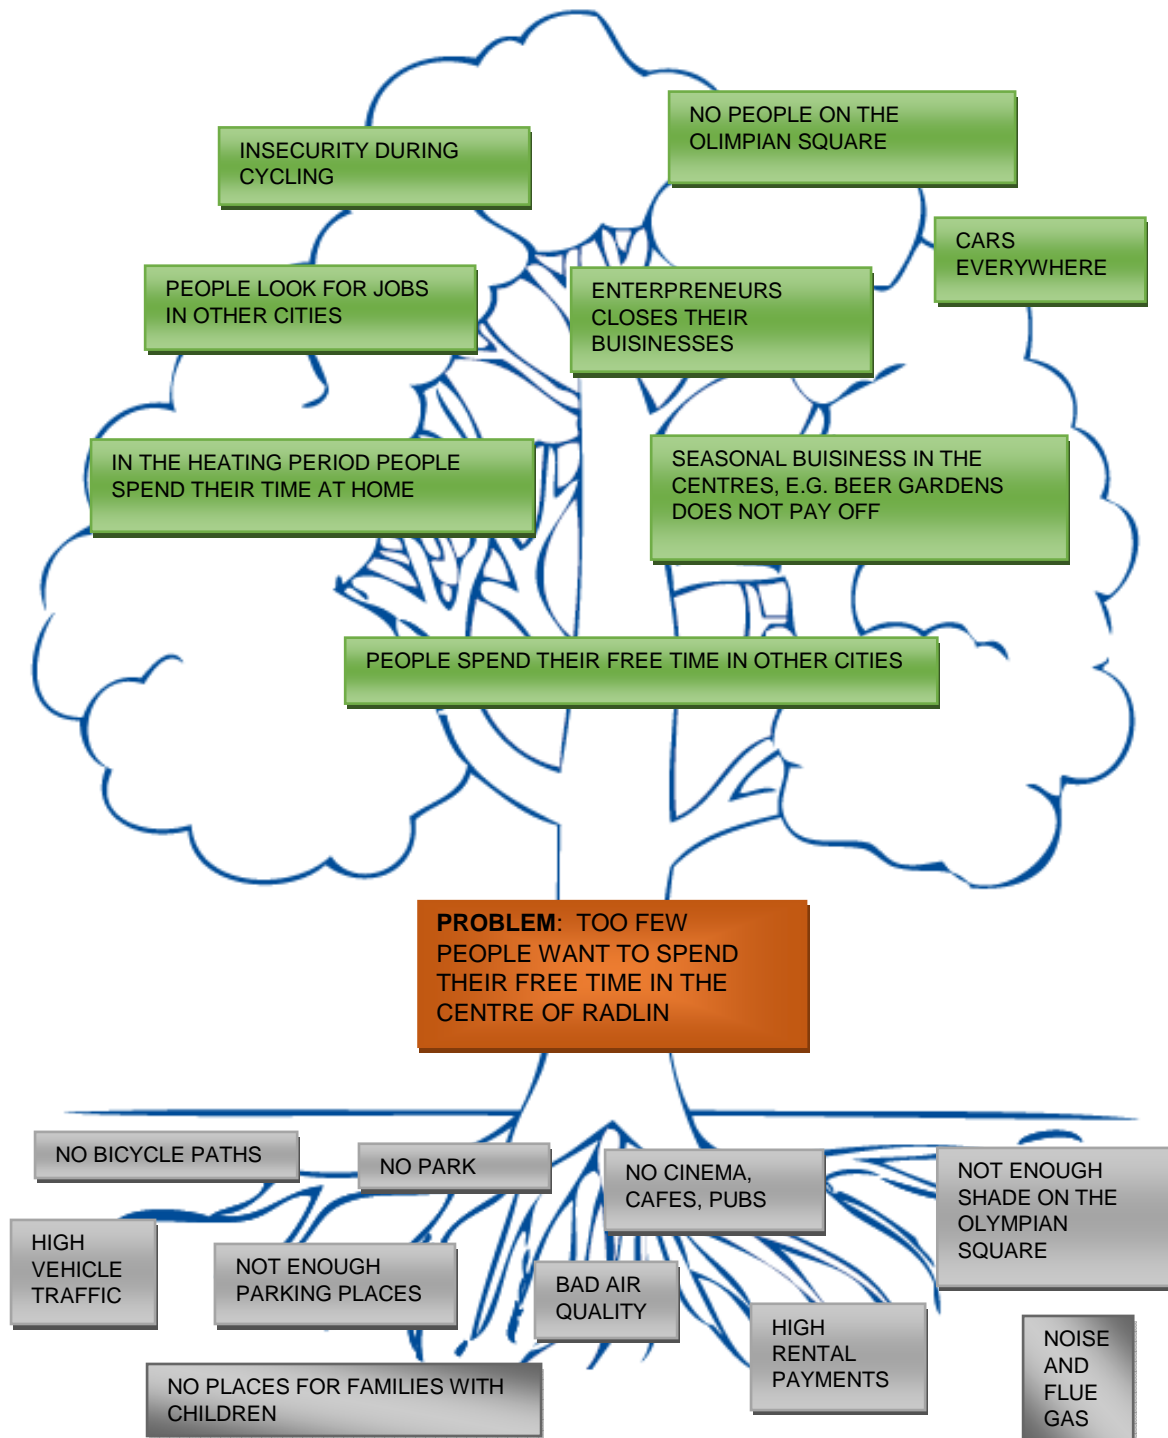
INSECURITY DURING CYCLING

NO PEOPLE ON THE OLIMPIAN SQUARE

CARS EVERYWHERE

PEOPLE LOOK FOR JOBS IN OTHER CITIES

ENTERPRENEURS CLOSES THEIR BUISINESSES

IN THE HEATING PERIOD PEOPLE SPEND THEIR TIME AT HOME

SEASONAL BUISINESS IN THE CENTRES, E.G. BEER GARDENS DOES NOT PAY OFF

PEOPLE SPEND THEIR FREE TIME IN OTHER CITIES

PROBLEM: TOO FEW PEOPLE WANT TO SPEND THEIR FREE TIME IN THE CENTRE OF RADLIN

NO BICYCLE PATHS

NO PARK

NO CINEMA, CAFES, PUBS

NOT ENOUGH SHADE ON THE OLYMPIAN SQUARE

HIGH VEHICLE TRAFFIC

NOT ENOUGH PARKING PLACES

BAD AIR QUALITY

HIGH RENTAL PAYMENTS

NOISE AND FLUE GAS

NO PLACES FOR FAMILIES WITH CHILDREN